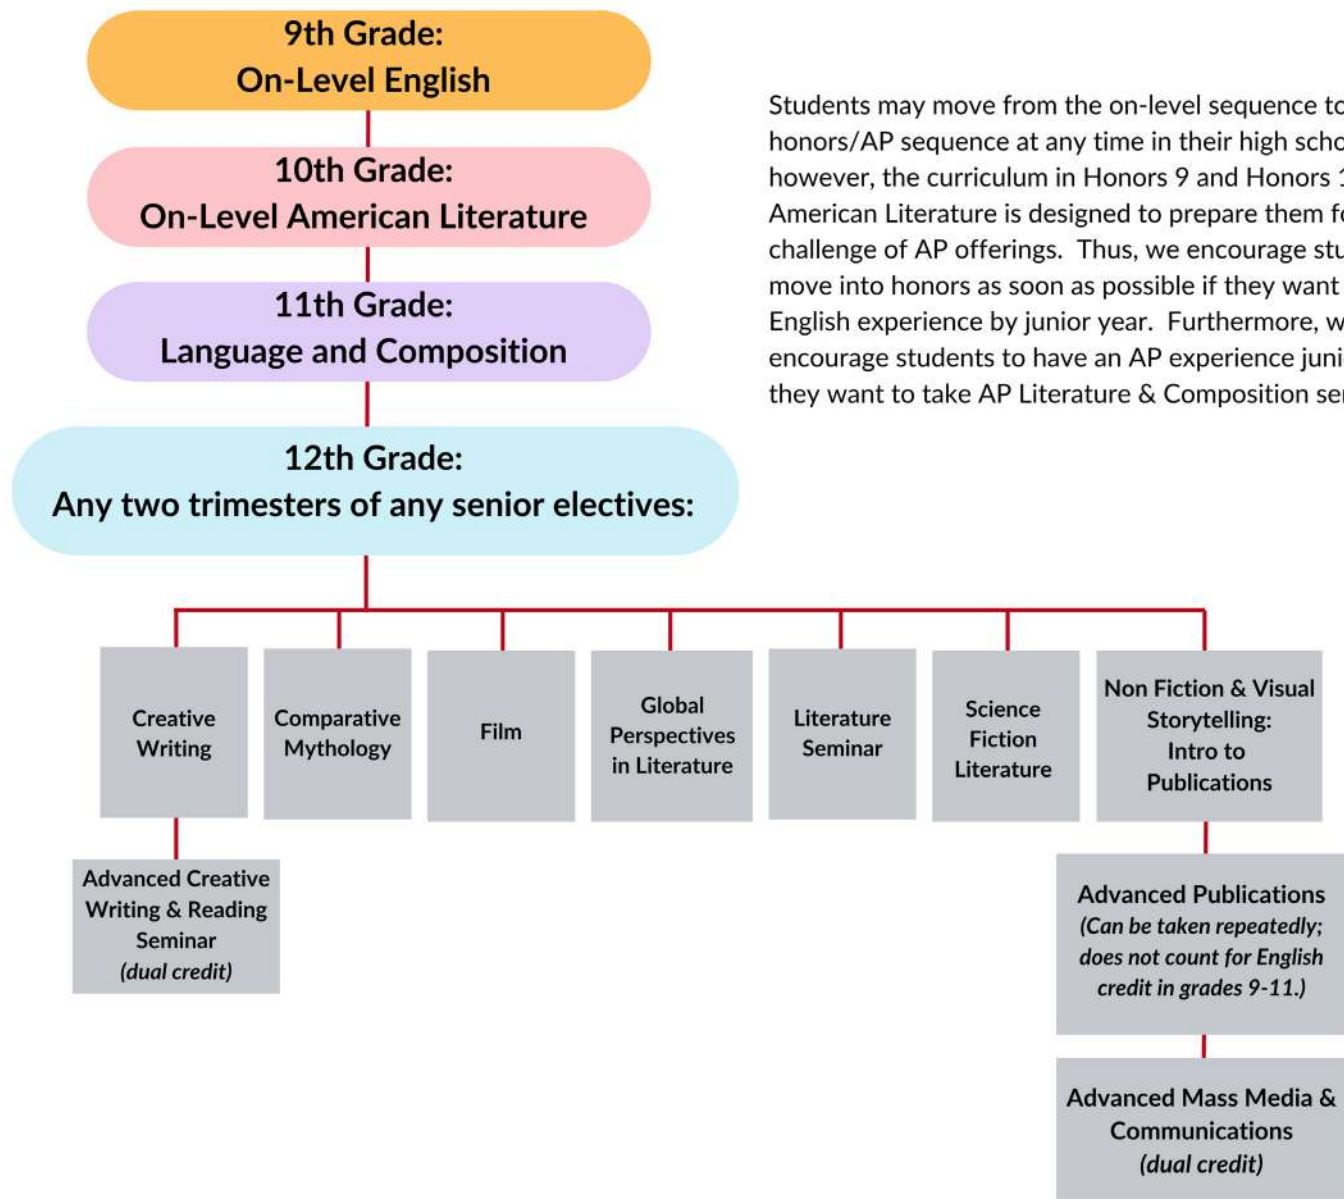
9th Grade:
On-Level English

10th Grade:
On-Level American Literature

11th Grade:
Language and Composition

12th Grade:
Any two trimesters of any senior electives:

Students may move from the on-level sequence to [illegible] honors/AP sequence at any time in their high scho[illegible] however, the curriculum in Honors 9 and Honors 1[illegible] American Literature is designed to prepare them f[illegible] challenge of AP offerings. Thus, we encourage stu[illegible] move into honors as soon as possible if they want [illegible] English experience by junior year. Furthermore, w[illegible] encourage students to have an AP experience juni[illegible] they want to take AP Literature & Composition se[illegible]

Creative Writing

Comparative Mythology

Film

Global Perspectives in Literature

Literature Seminar

Science Fiction Literature

Non Fiction & Visual Storytelling: Intro to Publications

Advanced Creative Writing & Reading Seminar
(dual credit)

Advanced Publications
(Can be taken repeatedly; does not count for English credit in grades 9-11.)

Advanced Mass Media & Communications
(dual credit)